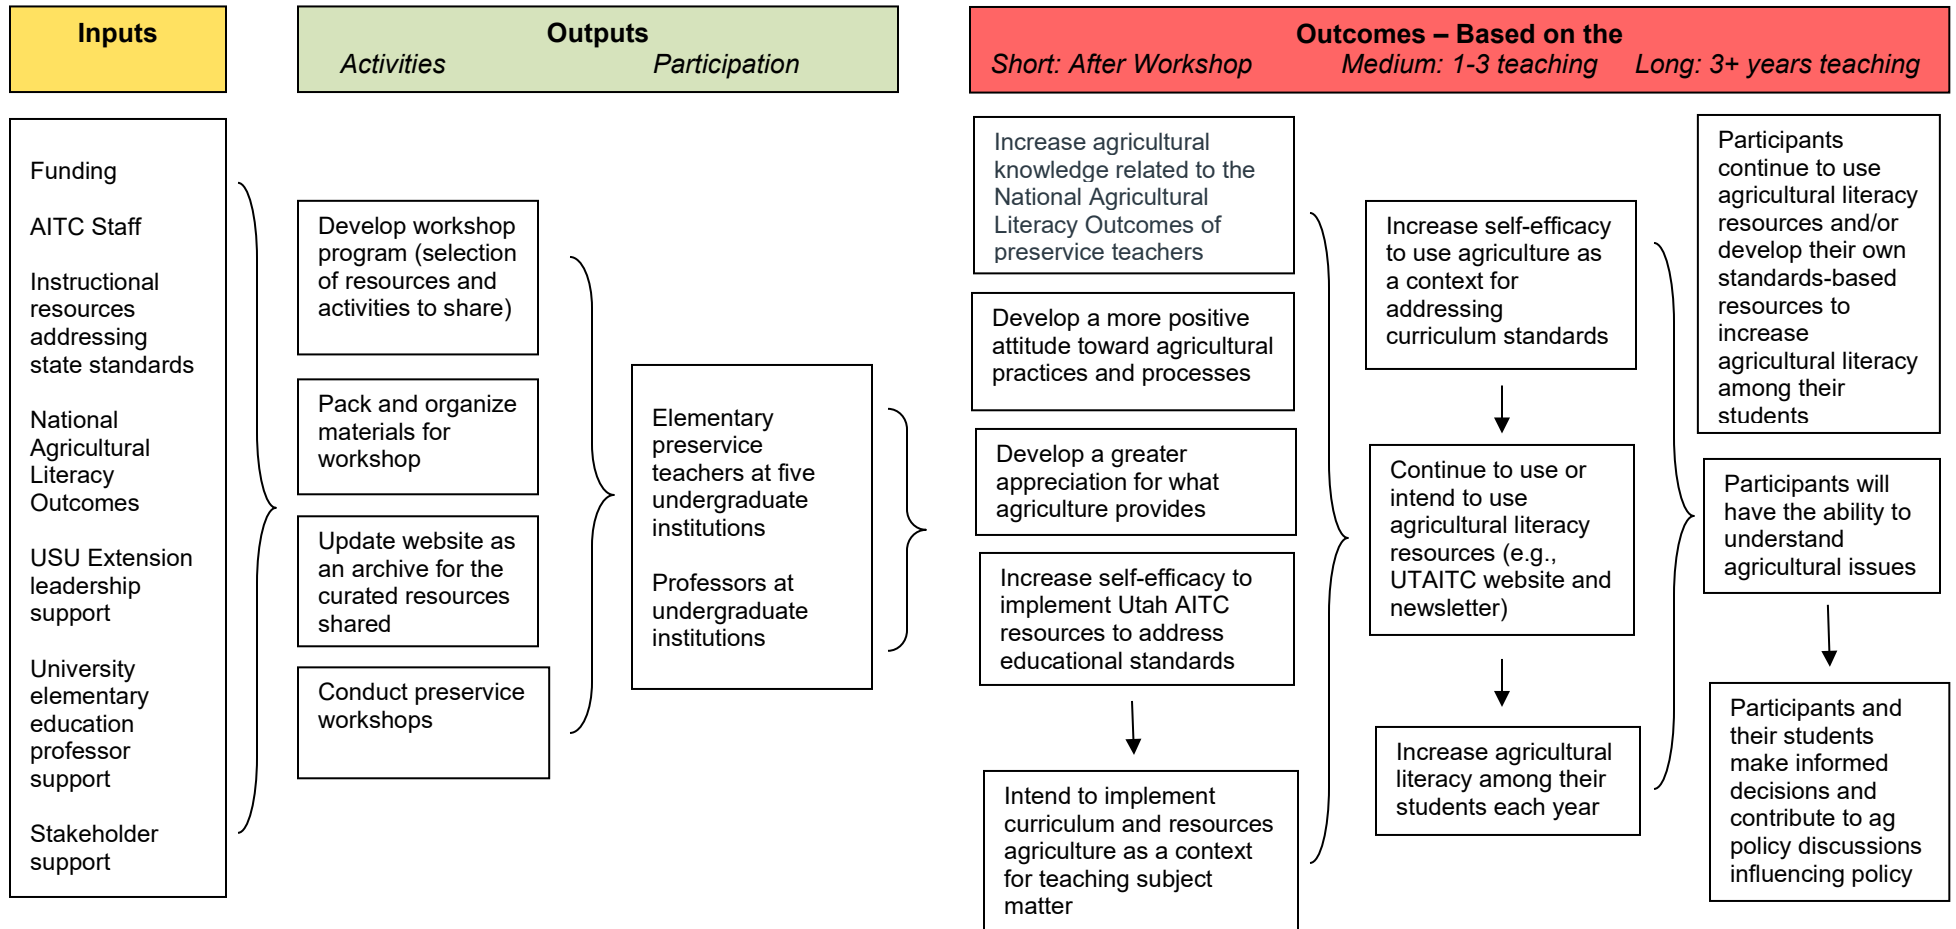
Inputs

Outputs
Activities Participation

Outcomes – Based on the
Short: After Workshop Medium: 1-3 teaching Long: 3+ years teaching

Funding

AITC Staff

Instructional resources addressing state standards

National Agricultural Literacy Outcomes

USU Extension leadership support

University elementary education professor support

Stakeholder support

Develop workshop program (selection of resources and activities to share)

Pack and organize materials for workshop

Update website as an archive for the curated resources shared

Conduct preservice workshops

Elementary preservice teachers at five undergraduate institutions

Professors at undergraduate institutions

Increase agricultural knowledge related to the National Agricultural Literacy Outcomes of preservice teachers

Develop a more positive attitude toward agricultural practices and processes

Develop a greater appreciation for what agriculture provides

Increase self-efficacy to implement Utah AITC resources to address educational standards

Intend to implement curriculum and resources agriculture as a context for teaching subject matter

Increase self-efficacy to use agriculture as a context for addressing curriculum standards

Continue to use or intend to use agricultural literacy resources (e.g., UTAITC website and newsletter)

Increase agricultural literacy among their students each year

Participants continue to use agricultural literacy resources and/or develop their own standards-based resources to increase agricultural literacy among their students

Participants will have the ability to understand agricultural issues

Participants and their students make informed decisions and contribute to ag policy discussions influencing policy